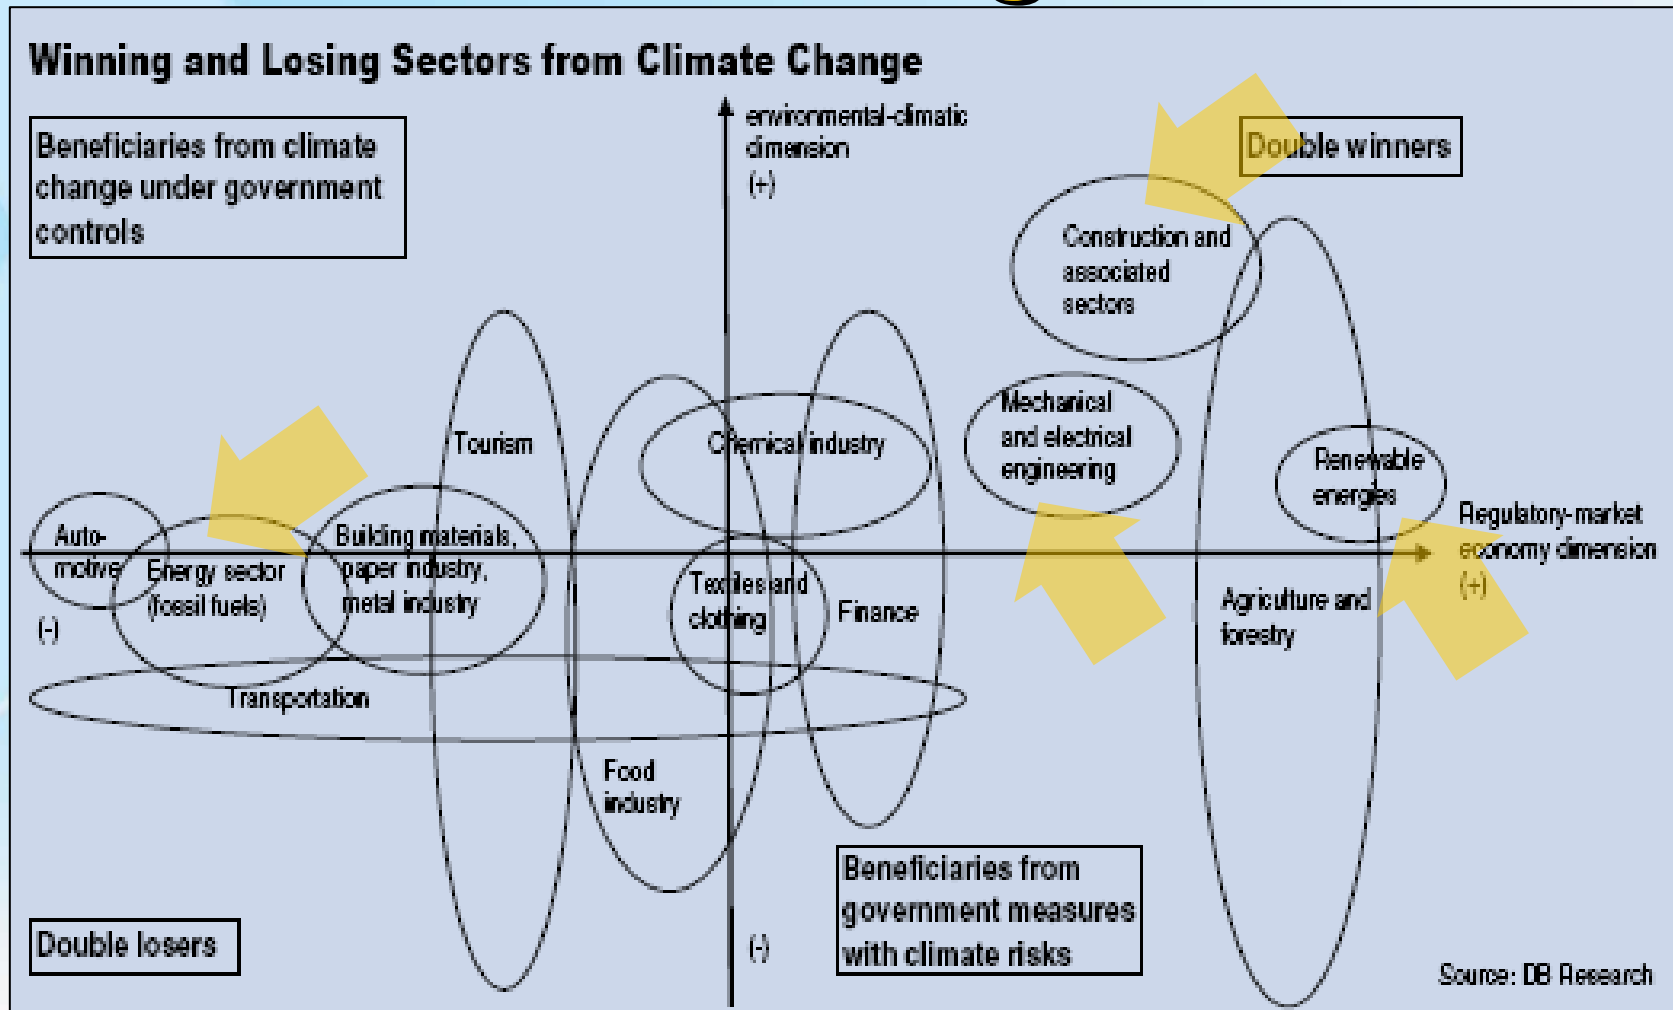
Winning and Losing Sectors from Climate Change

Beneficiaries from climate change under government controls

environmental-climatic dimension (+)

Double winners

Construction and associated sectors

Mechanical and electrical engineering

Renewable energies

Regulatory-market economy dimension (+)

Tourism

Chemical industry

Auto-motive

Energy sector (fossil fuels)

Building materials, paper industry, metal industry

(-)

Textiles and clothing

Finance

Agriculture and forestry

Transportation

Food industry

Beneficiaries from government measures with climate risks

Double losers

(-)

Source: DB Research